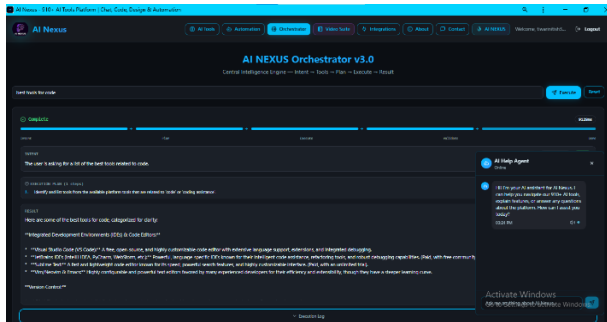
AI Nexus - 610+ AI Tools Platform | Chat, Code, Design & Automation

AI Nexus

AI Tools | Automation | Orchestrator | Video Tools | Integrations | About | Contact | AI NEXUS | Welcome, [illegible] | Logout

AI NEXUS Orchestrator v3.0

Central Intelligence Engine → Intent → Tools → Plan → Execute → Result

best tools for code

Execute | Reset

Complete

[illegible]

INTENT

The user is asking for a list of the best tools related to code.

EXECUTION PLAN (1 STEP)

1. Identify and list tools from the available platform tools that are related to 'code' or 'coding assistance'.

RESULT

Here are some of the best tools for code, categorized for clarity:

**Integrated Development Environments (IDEs) & Code Editors**

* **Visual Studio Code (VS Code)** A free, open-source, and highly customizable code editor with extensive language support, extensions, and integrated debugging.

* **JetBrains IDEs (IntelliJ IDEA, PyCharm, WebStorm, etc.)** Powerful, language-specific IDEs known for their intelligent code assistance, refactoring tools, and robust debugging capabilities. (Paid, with free community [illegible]

* **Sublime Text** A fast and lightweight code editor known for its speed, powerful search features, and highly customizable interface. (Paid, with an unlimited trial).

* **Vim/Neovim & Emacs** Highly configurable and powerful text editors favored by many experienced developers for their efficiency and extensibility, though they have a steeper learning curve.

**Version Control**

Execution Log

AI Help Agent
Online

Hi! I'm your AI assistant for AI Nexus. I can help you navigate our 610+ AI tools, explain features, or answer any questions about the platform. How can I assist you today?

03:31 PM

Activate Windows
Go to Settings to activate Windows.